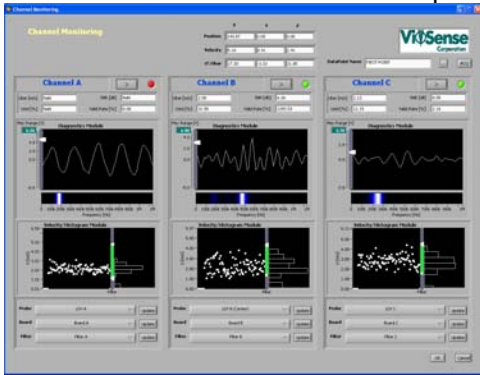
Channel Monitoring

Channel Monitoring

Position
Velocity

ViSense
Corporation

Datapoint Name

Channel A

Channel B

Channel C

Diagnostics Module

Diagnostics Module

Diagnostics Module

Frequency [Hz]

Frequency [Hz]

Frequency [Hz]

Velocity Histogram Module

Velocity Histogram Module

Velocity Histogram Module

Probe

Board

Filter

Probe

Board

Filter

Probe

Board

Filter

update

update

update

update

update

update

update

update

update

ok

cancel